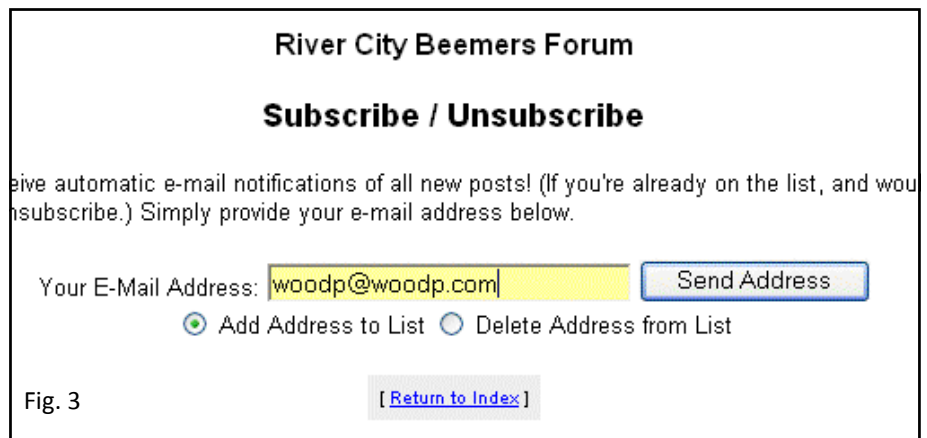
River City Beemers Forum

Subscribe / Unsubscribe

eive automatic e-mail notifications of all new posts! (If you're already on the list, and wou nsubscribe.) Simply provide your e-mail address below.

Your E-Mail Address: woodp@woodp.com Send Address

Add Address to List Delete Address from List

Fig. 3

[ Return to Index ]